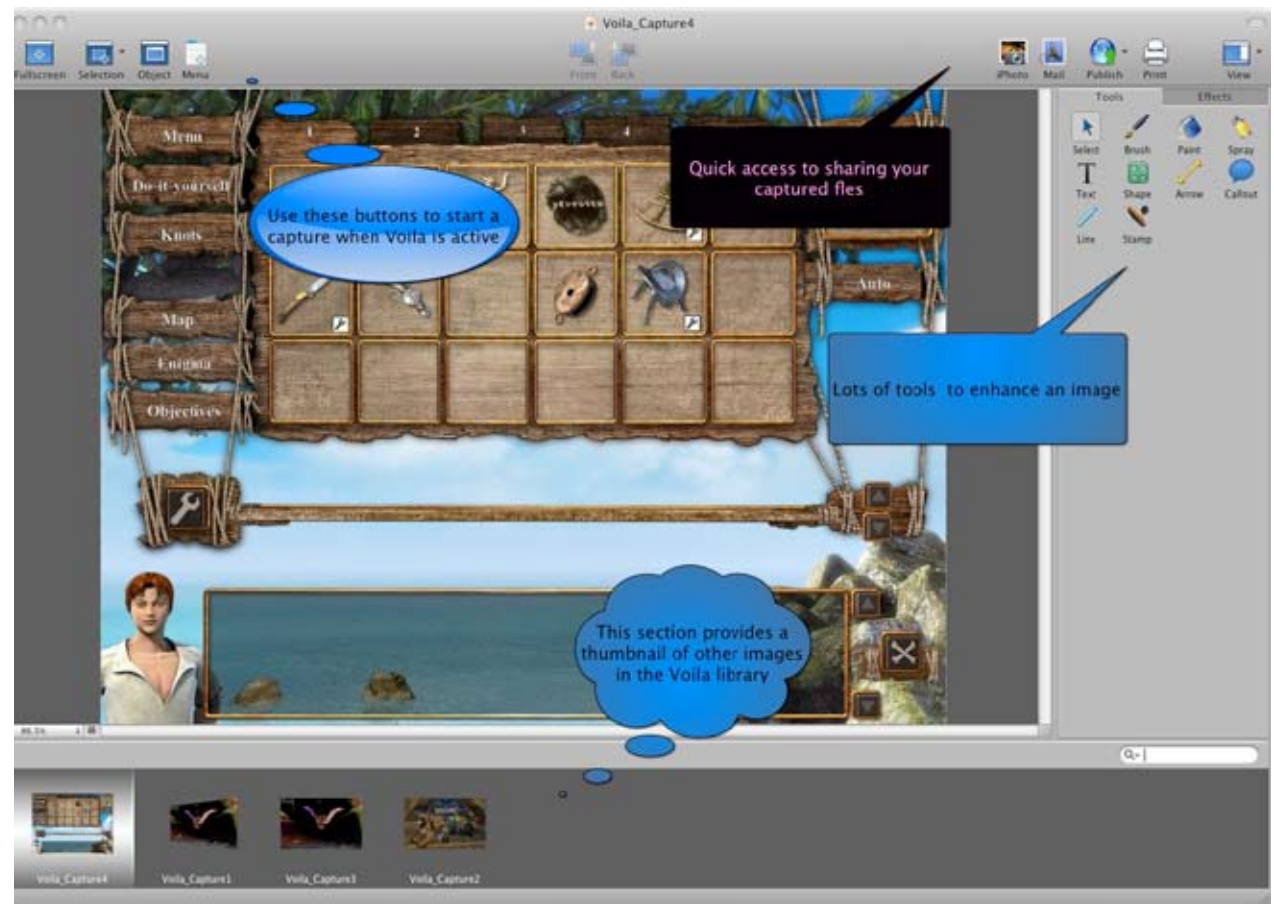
Voila_Capture4

Fullscreen Selection Object Menu

Front Back

iPhoto Mail Publish Print View

Tools Effects

Select Brush Paint Spray
Text Shape Arrow Callout
Line Stamp

Menu
Do-it-yourself
Knots
Map
Enigma
Objectives

1 2 3 4

Auto

Use these buttons to start a capture when Voila is active

Quick access to sharing your captured fles

Lots of tools to enhance an image

This section provides a thumbnail of other images in the Voila library

Voila_Capture4 Voila_Capture1 Voila_Capture3 Voila_Capture2